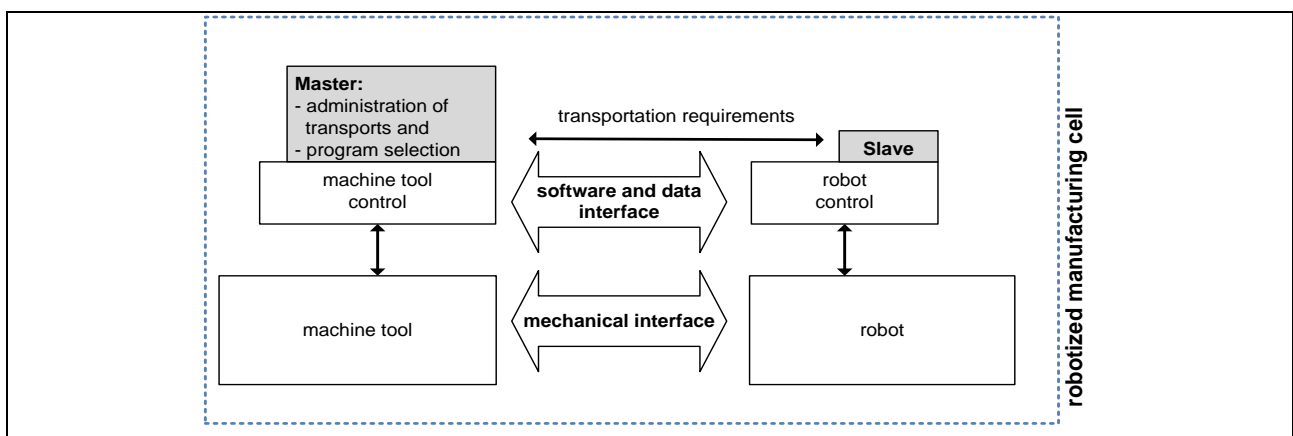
Master:
- administration of transports and
- program selection

transportation requirements

Slave

machine tool control

software and data interface

robot control

machine tool

mechanical interface

robot

robotized manufacturing cell